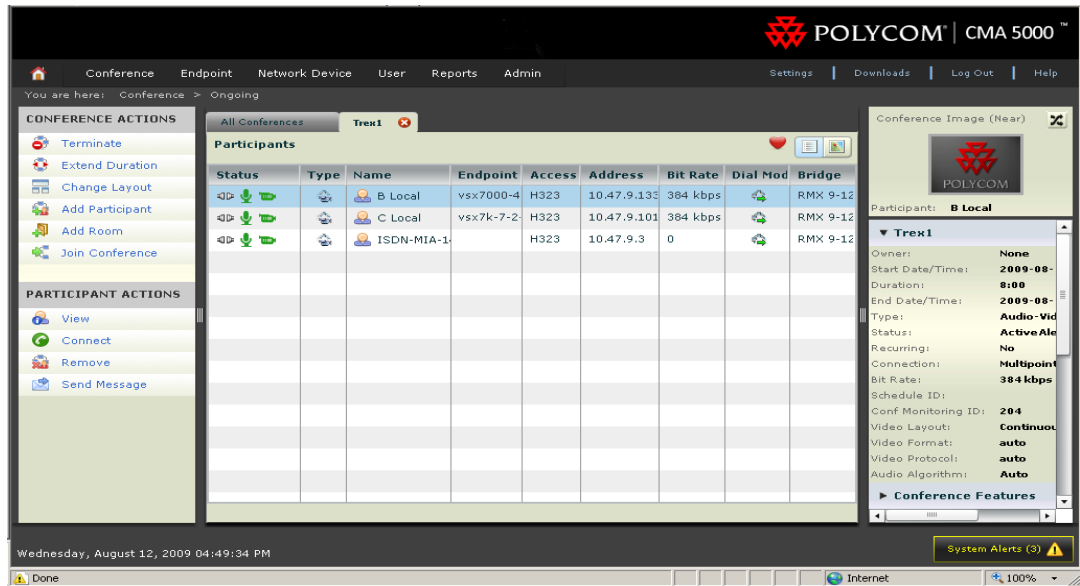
POLYCOM® | CMA 5000™

Conference Endpoint Network Device User Reports Admin

Settings | Downloads | Log Out | Help

You are here: Conference > Ongoing

CONFERENCE ACTIONS

Terminate

Extend Duration

Change Layout

Add Participant

Add Room

Join Conference

PARTICIPANT ACTIONS

View

Connect

Remove

Send Message

All Conferences

Trex1

Participants

| Status | Type | Name | Endpoint | Access | Address | Bit Rate | Dial Mod | Bridge |
|---|---|---|---|---|---|---|---|---|
| | | B Local | vsx7000-4 | H323 | 10.47.9.133 | 384 kbps | | RMX 9-12 |
| | | C Local | vsx7k-7-2- | H323 | 10.47.9.101 | 384 kbps | | RMX 9-12 |
| | | ISDN-MIA-1- | | H323 | 10.47.9.3 | 0 | | RMX 9-12 |

Conference Image (Near)

POLYCOM

Participant: B Local

▼ Trex1

Owner: None

Start Date/Time: 2009-08-

Duration: 8:00

End Date/Time: 2009-08-

Type: Audio-Vid

Status: Active Ale

Recurring: No

Connection: Multipoint

Bit Rate: 384 kbps

Schedule ID:

Conf Monitoring ID: 204

Video Layout: Continuou

Video Format: auto

Video Protocol: auto

Audio Algorithm: Auto

▶ Conference Features

Wednesday, August 12, 2009 04:49:34 PM

System Alerts (3)

Done

Internet

100%